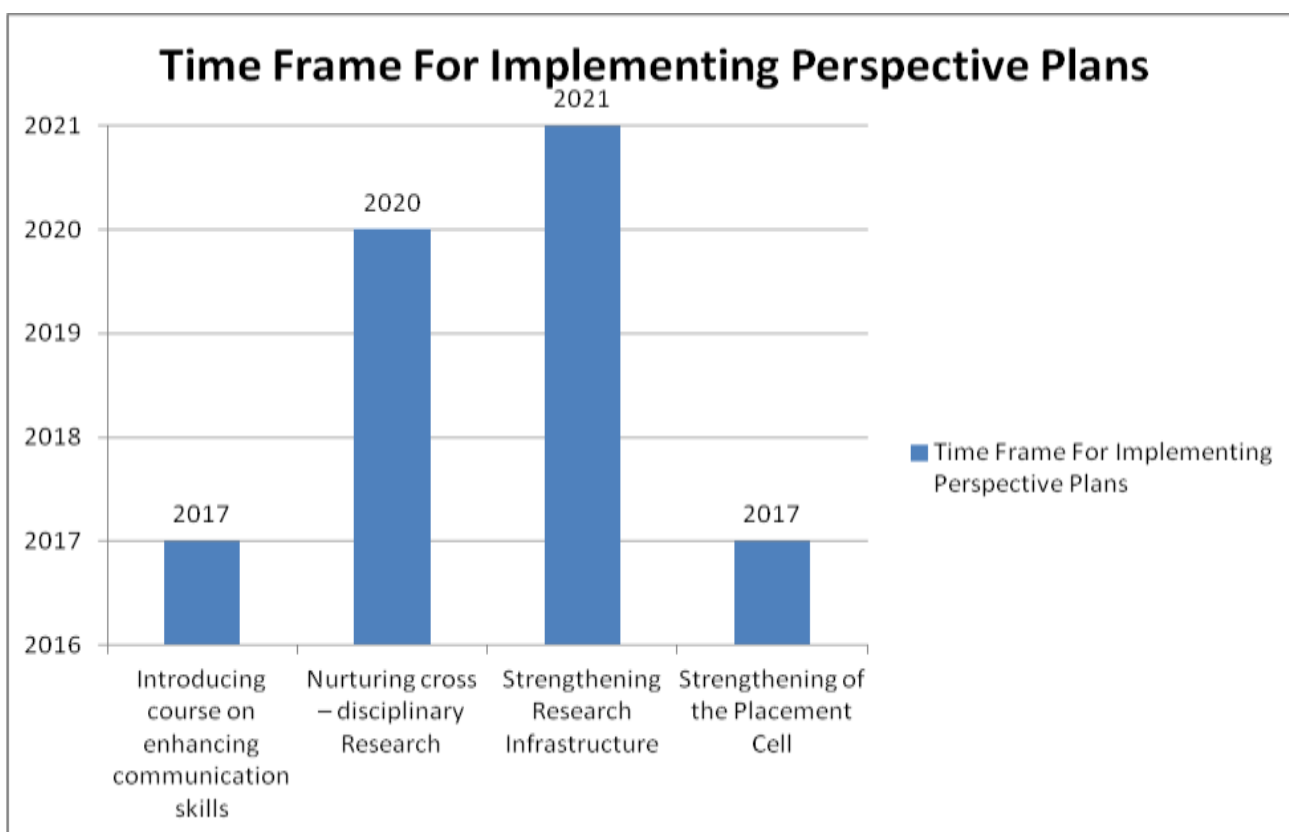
Time Frame For Implementing Perspective Plans

2021
2020
2019
2018
2017
2016

2017
2020
2021
2017

Introducing course on enhancing communication skills
Nurturing cross – disciplinary Research
Strengthening Research Infrastructure
Strengthening of the Placement Cell

Time Frame For Implementing Perspective Plans